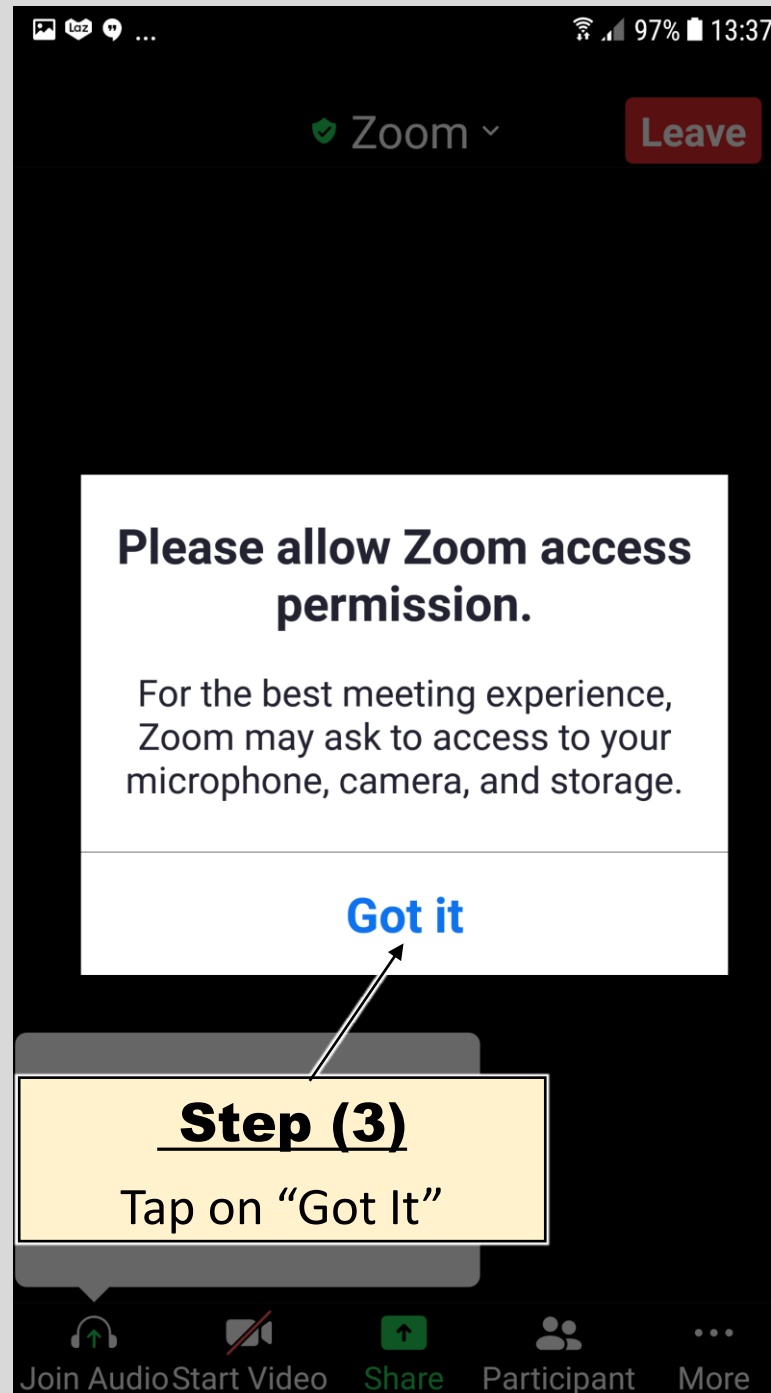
... 97% 13:37

Zoom

Leave

Please allow Zoom access permission.

For the best meeting experience, Zoom may ask to access to your microphone, camera, and storage.

Got it

Step (3)

Tap on “Got It”

Join Audio Start Video Share Participant More